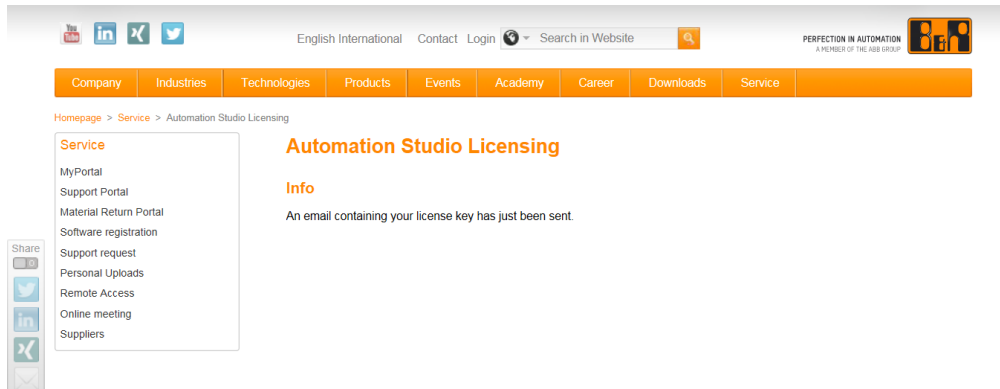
You Tube in

English International Contact Login Search in Website

PERFECTION IN AUTOMATION
A MEMBER OF THE ABB GROUP

B&R

Company | Industries | Technologies | Products | Events | Academy | Career | Downloads | Service

Homepage > Service > Automation Studio Licensing

Service
MyPortal
Support Portal
Material Return Portal
Software registration
Support request
Personal Uploads
Remote Access
Online meeting
Suppliers

Share
0

in

Automation Studio Licensing

Info

An email containing your license key has just been sent.